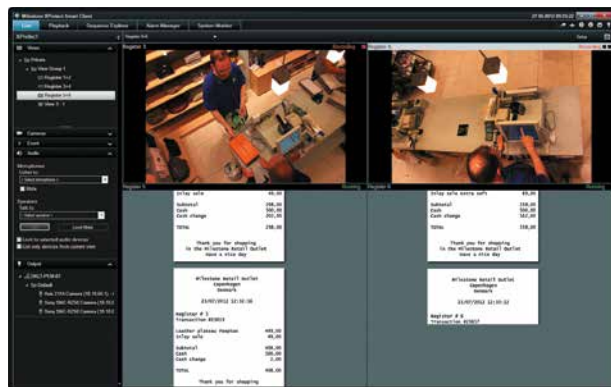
Milestone XProtect Smart Client

Live	Playback	Sequence Explorer	Alarm Manager	System Monitor

XProtect

Views

Private
View Group 1
Register 1+2
Register 3+4
Register 5+6

Cameras

Audio

Microphones
Select device
Mute

Speakers
Talk to
Select speaker

Lock to selected audio devices
List only devices from current view

Output

Register 3

Register 4

Register 5

Register 6

Inlay sale	49,00

Subtotal	238,00
Cash	500,00
Cash change	262,00

TOTAL	238,00

Thank you for shopping
in the Milestone Retail Outlet
Have a nice day

Milestone Retail Outlet
Copenhagen
Denmark

23/07/2012 12:32:38

Register # 3
Transaction 023019

Leather pleated Peephax	400,00
Inlay sale	49,00

Subtotal	408,00
Cash	410,00
Cash change	2,00

TOTAL	408,00

Thank you for shopping

Inlay sale extra soft	49,00

Subtotal	238,00
Cash	500,00
Cash change	162,00

TOTAL	238,00

Thank you for shopping
in the Milestone Retail Outlet
Have a nice day

Milestone Retail Outlet
Copenhagen
Denmark

23/07/2012 12:32:32

Register # 4
Transaction 023017